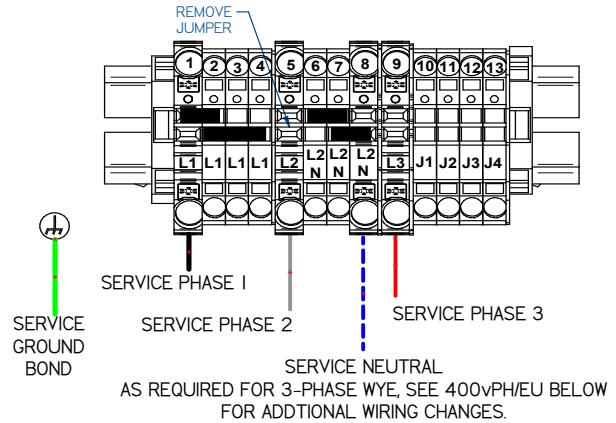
REMOVE JUMPER

1 2 3 4 5 6 7 8 9 10 11 12 13

L1 L1 L1 L1 L2 L2 N L2 N L2 N L3 J1 J2 J3 J4

SERVICE PHASE 1

SERVICE PHASE 2

SERVICE PHASE 3

SERVICE GROUND BOND

SERVICE NEUTRAL
AS REQUIRED FOR 3-PHASE WYE, SEE 400vPH/EU BELOW FOR ADDTIONAL WIRING CHANGES.